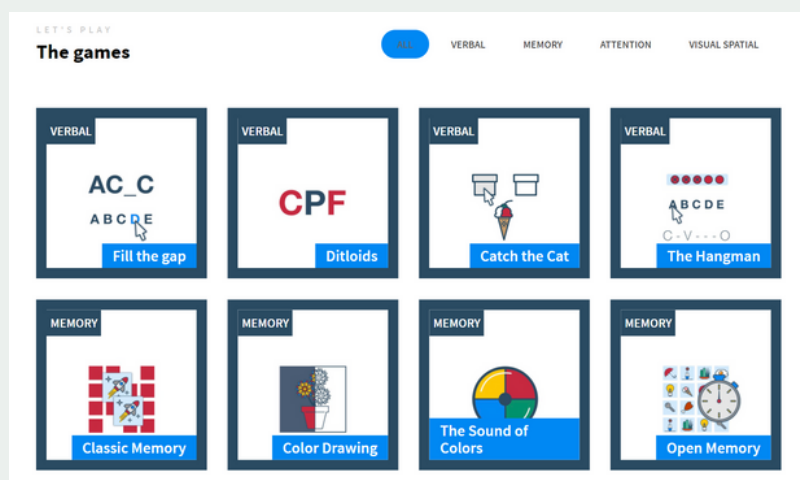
LET'S PLAY
The games

ALL
VERBAL
MEMORY
ATTENTION
VISUAL SPATIAL

VERBAL
AC_C
ABCDE
Fill the gap

VERBAL
CPF
Ditloids

VERBAL
Catch the Cat

VERBAL
ABCDE
C-V---O
The Hangman

MEMORY
Classic Memory

MEMORY
Color Drawing

MEMORY
The Sound of Colors

MEMORY
Open Memory